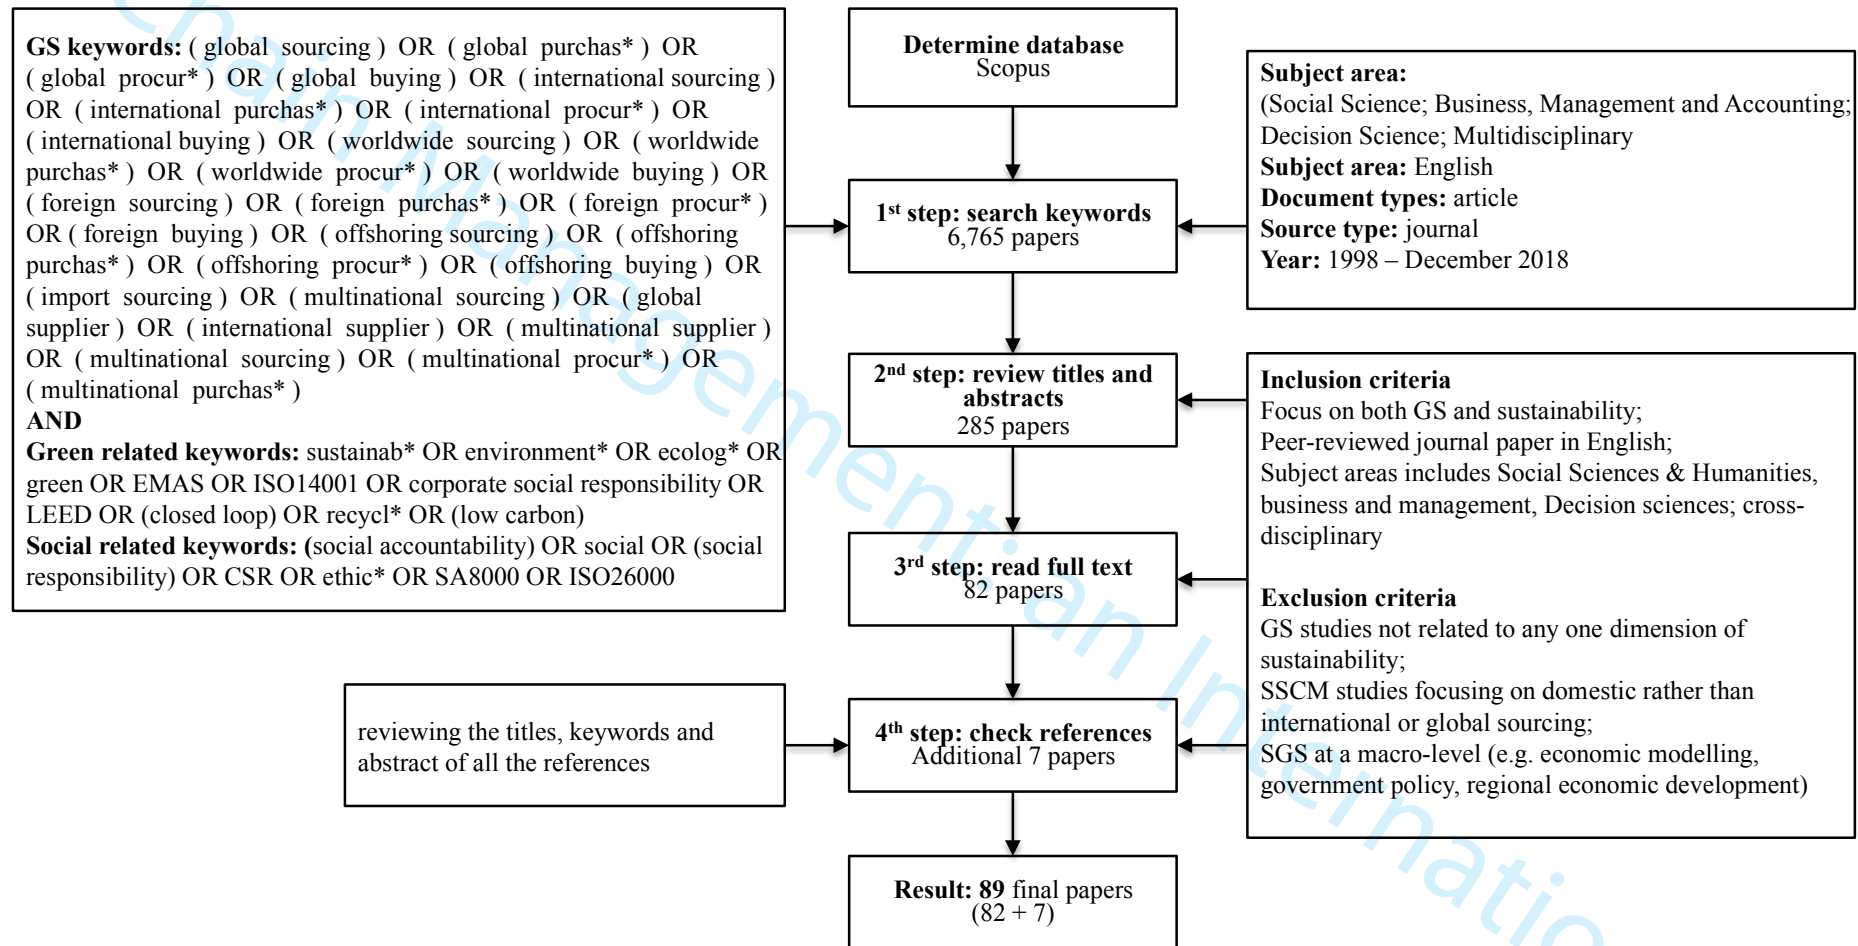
GS keywords: ( global sourcing ) OR ( global purchas* ) OR ( global procur* ) OR ( global buying ) OR ( international sourcing ) OR ( international purchas* ) OR ( international procur* ) OR ( international buying ) OR ( worldwide sourcing ) OR ( worldwide purchas* ) OR ( worldwide procur* ) OR ( worldwide buying ) OR ( foreign sourcing ) OR ( foreign purchas* ) OR ( foreign procur* ) OR ( foreign buying ) OR ( offshoring sourcing ) OR ( offshoring purchas* ) OR ( offshoring procur* ) OR ( offshoring buying ) OR ( import sourcing ) OR ( multinational sourcing ) OR ( global supplier ) OR ( international supplier ) OR ( multinational supplier ) OR ( multinational sourcing ) OR ( multinational procur* ) OR ( multinational purchas* )
AND
Green related keywords: sustainab* OR environment* OR ecolog* OR green OR EMAS OR ISO14001 OR corporate social responsibility OR LEED OR (closed loop) OR recycl* OR (low carbon)
Social related keywords: (social accountability) OR social OR (social responsibility) OR CSR OR ethic* OR SA8000 OR ISO26000

Determine database
Scopus

$1^{st}$ step: search keywords
6,765 papers

$2^{nd}$ step: review titles and abstracts
285 papers

$3^{rd}$ step: read full text
82 papers

$4^{th}$ step: check references
Additional 7 papers

Result: 89 final papers
(82 + 7)

reviewing the titles, keywords and abstract of all the references

Subject area:
(Social Science; Business, Management and Accounting; Decision Science; Multidisciplinary
Subject area: English
Document types: article
Source type: journal
Year: 1998 – December 2018

Inclusion criteria
Focus on both GS and sustainability;
Peer-reviewed journal paper in English;
Subject areas includes Social Sciences & Humanities, business and management, Decision sciences; cross-disciplinary

Exclusion criteria
GS studies not related to any one dimension of sustainability;
SSCM studies focusing on domestic rather than international or global sourcing;
SGS at a macro-level (e.g. economic modelling, government policy, regional economic development)

Chain Management: an Internatio